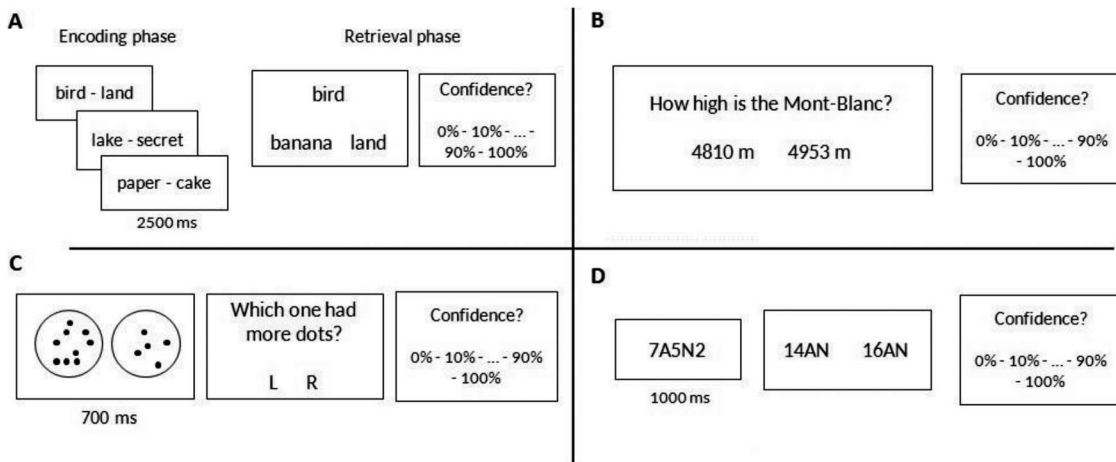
A

Encoding phase

bird - land

lake - secret

paper - cake

2500 ms

Retrieval phase

bird

banana land

Confidence?

0% - 10% - ... - 90% - 100%

B

How high is the Mont-Blanc?

4810 m 4953 m

Confidence?

0% - 10% - ... - 90% - 100%

C

700 ms

Which one had more dots?

L R

Confidence?

0% - 10% - ... - 90% - 100%

D

7A5N2

1000 ms

14AN 16AN

Confidence?

0% - 10% - ... - 90% - 100%